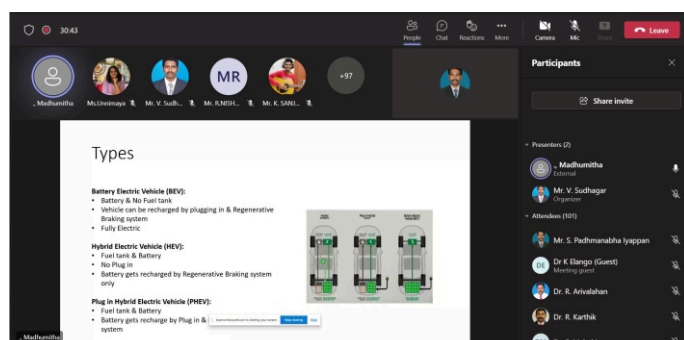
30:43

People Chat Reactions More Camera Mic Share Leave

, Madhumitha Ms.Unnimaya Mr. V. Sudh... MR Mr. R.NISH... Mr. K. SANJ... +97

Participants

Share invite

Presenters (2)

, Madhumitha
External

Mr. V. Sudhagar
Organizer

Attendees (101)

Mr. S. Padhmanabha Iyappan

DE Dr K Elango (Guest)
Meeting guest

Dr. R. Arivalahan

Dr. R. Karthik

Types

Battery Electric Vehicle (BEV):
• Battery & No Fuel tank
• Vehicle can be recharged by plugging in & Regenerative Braking system
• Fully Electric

Hybrid Electric Vehicle (HEV):
• Fuel tank & Battery
• No Plug in
• Battery gets recharged by Regenerative Braking system only

Plug in Hybrid Electric Vehicle (PHEV):
• Fuel tank & Battery
• Battery gets recharge by Plug in & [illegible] system

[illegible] is sharing your screen. Stop sharing Hide

, Madhumitha